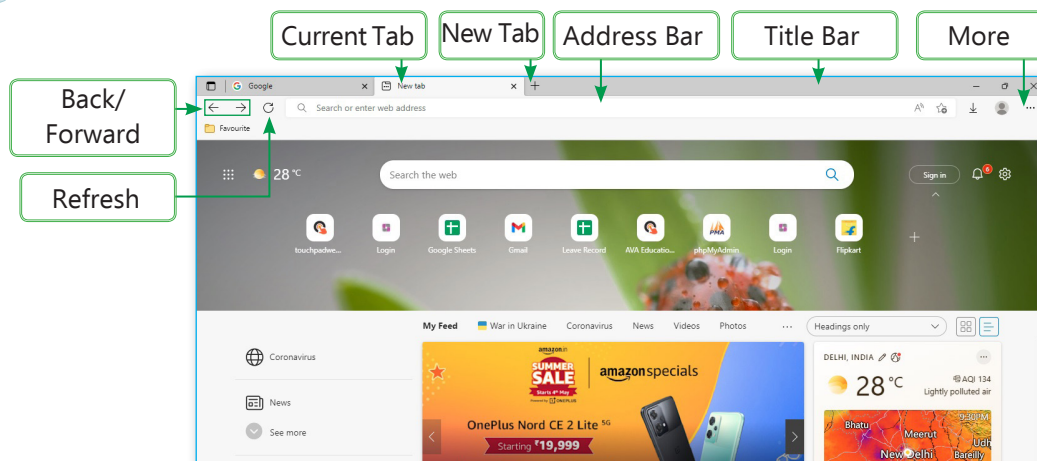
Current Tab
New Tab
Address Bar
Title Bar
More
Back/ Forward
Refresh

Google
New tab
Search or enter web address
Favourite

28 °C
Search the web
Sign in
6
touchpadwe...
Login
Google Sheets
Gmail
Leave Record
AVA Educatio...
phpMyAdmin
Login
Flipkart

My Feed
War in Ukraine
Coronavirus
News
Videos
Photos
...
Headings only

Coronavirus
News
See more

amazon.in
SUMMER SALE
Starts 4th May
Powered by ONEPLUS
amazonspecials
OnePlus Nord CE 2 Lite 5G
Starting ₹19,999

DELHI, INDIA
28 °C
AQI 134
Lightly polluted air
Bhatu
Meerut
New Delhi
Udh
Bareilly